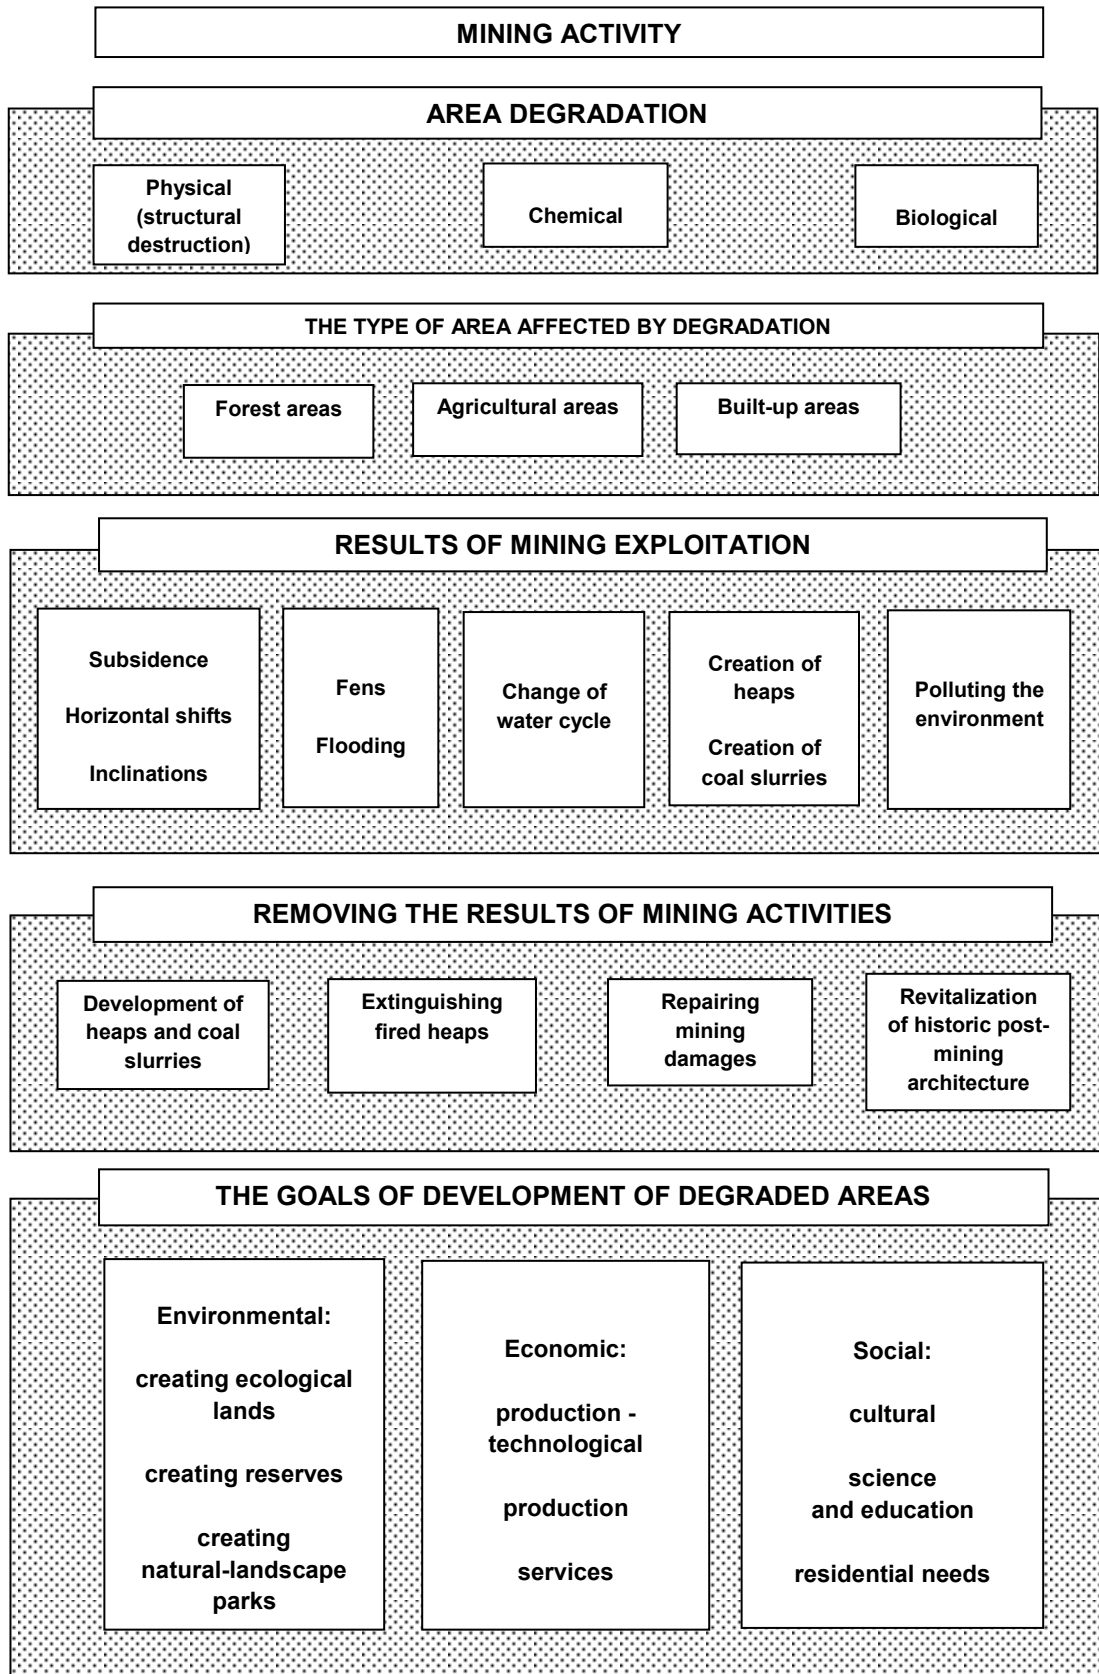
MINING ACTIVITY

AREA DEGRADATION

Physical (structural destruction)

Chemical

Biological

THE TYPE OF AREA AFFECTED BY DEGRADATION

Forest areas

Agricultural areas

Built-up areas

RESULTS OF MINING EXPLOITATION

Subsidence

Horizontal shifts

Inclinations

Fens

Flooding

Change of water cycle

Creation of heaps

Creation of coal slurries

Polluting the environment

REMOVING THE RESULTS OF MINING ACTIVITIES

Development of heaps and coal slurries

Extinguishing fired heaps

Repairing mining damages

Revitalization of historic post-mining architecture

THE GOALS OF DEVELOPMENT OF DEGRADED AREAS

Environmental:

creating ecological lands

creating reserves

creating natural-landscape parks

Economic:

production - technological

production

services

Social:

cultural

science and education

residential needs